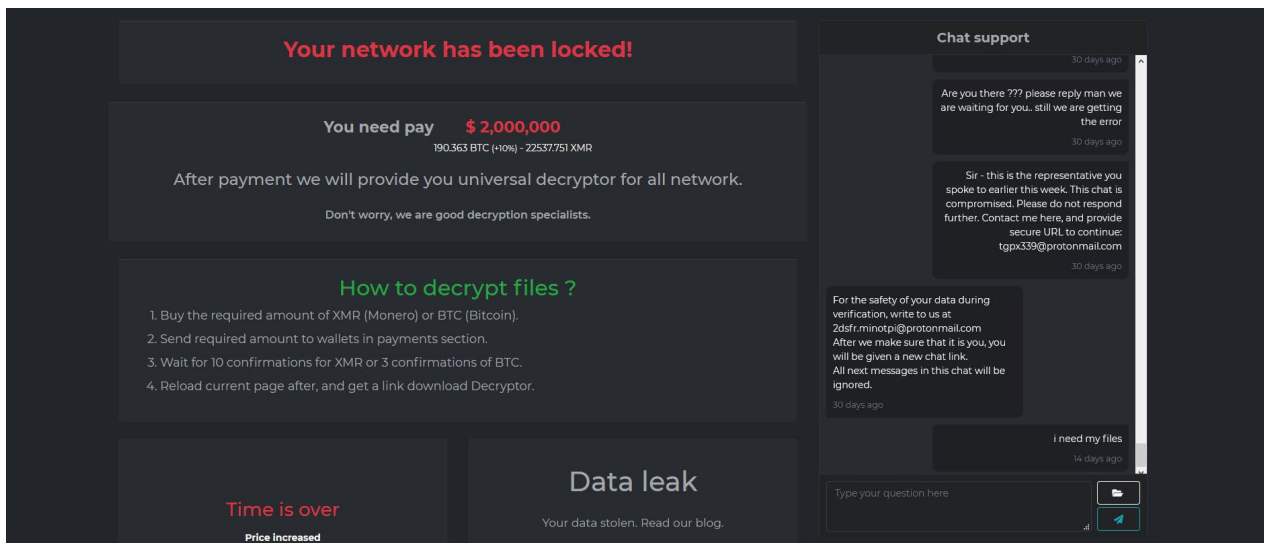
Your network has been locked!

You need pay $ 2,000,000
190.363 BTC (+10%) - 22537.751 XMR

After payment we will provide you universal decryptor for all network.

Don't worry, we are good decryption specialists.

How to decrypt files ?

1. Buy the required amount of XMR (Monero) or BTC (Bitcoin).
2. Send required amount to wallets in payments section.
3. Wait for 10 confirmations for XMR or 3 confirmations of BTC.
4. Reload current page after, and get a link download Decryptor.

Time is over
Price increased

Data leak
Your data stolen. Read our blog.

Chat support

30 days ago

Are you there ??? please reply man we are waiting for you.. still we are getting the error
30 days ago

Sir - this is the representative you spoke to earlier this week. This chat is compromised. Please do not respond further. Contact me here, and provide secure URL to continue: tgpx339@protonmail.com
30 days ago

For the safety of your data during verification, write to us at 2dsfr.minotpi@protonmail.com
After we make sure that it is you, you will be given a new chat link.
All next messages in this chat will be ignored.
30 days ago

i need my files
14 days ago

Type your question here